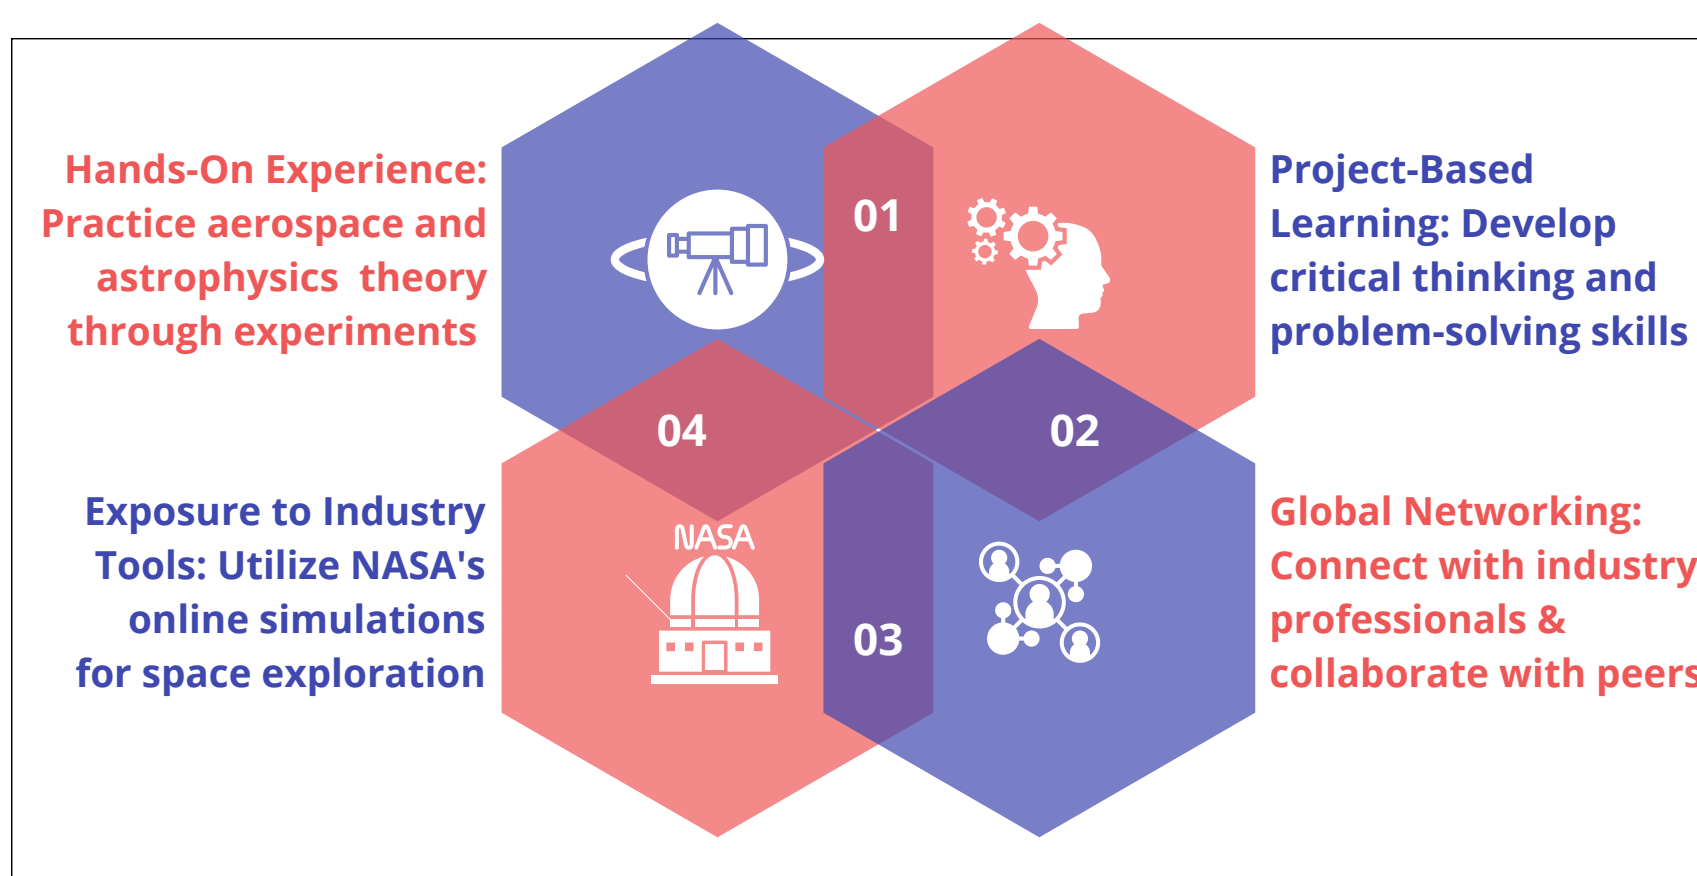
Hands-On Experience: Practice aerospace and astrophysics theory through experiments

01

Project-Based Learning: Develop critical thinking and problem-solving skills

04

02

Exposure to Industry Tools: Utilize NASA's online simulations for space exploration

NASA

03

Global Networking: Connect with industry professionals & collaborate with peers